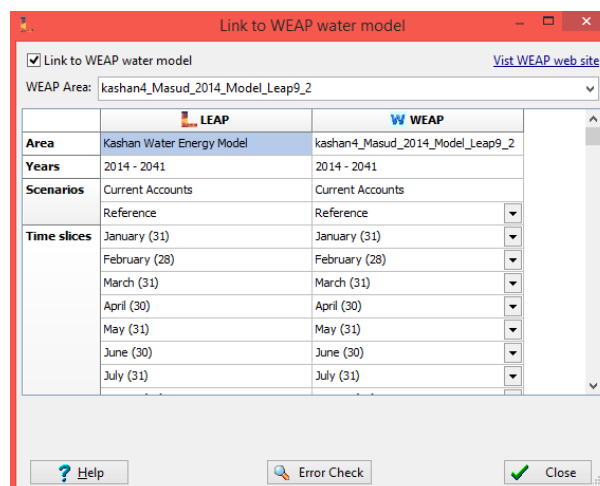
Link to WEAP water model

Link to WEAP water model

Vist WEAP web site

WEAP Area: kashan4_Masud_2014_Model_Leap9_2

| | LEAP | WEAP |
|---|---|---|
| Area | Kashan Water Energy Model | kashan4_Masud_2014_Model_Leap9_2 |
| Years | 2014 - 2041 | 2014 - 2041 |
| Scenarios | Current Accounts | Current Accounts |
| | Reference | Reference |
| Time slices | January (31) | January (31) |
| | February (28) | February (28) |
| | March (31) | March (31) |
| | April (30) | April (30) |
| | May (31) | May (31) |
| | June (30) | June (30) |
| | July (31) | July (31) |

Help

Error Check

Close